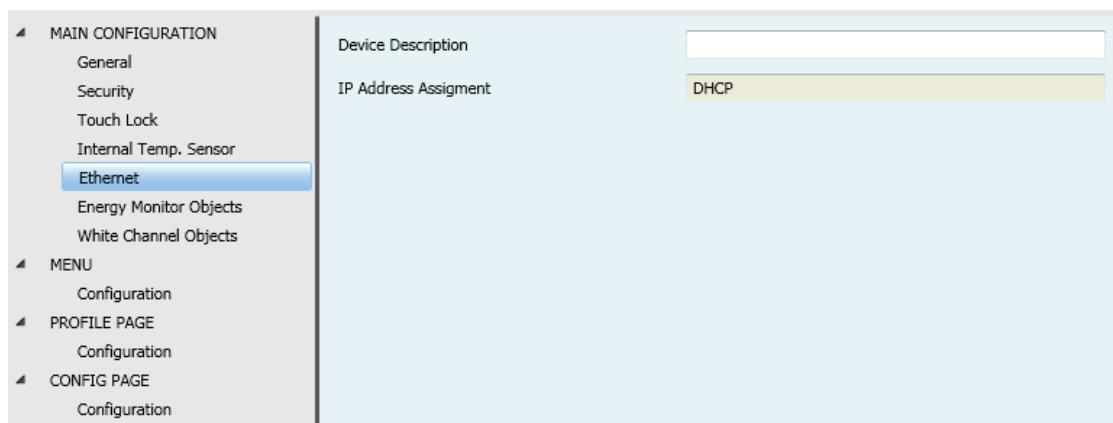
MAIN CONFIGURATION
General
Security
Touch Lock
Internal Temp. Sensor
Ethernet
Energy Monitor Objects
White Channel Objects
MENU
Configuration
PROFILE PAGE
Configuration
CONFIG PAGE
Configuration

Device Description
IP Address Assigment DHCP